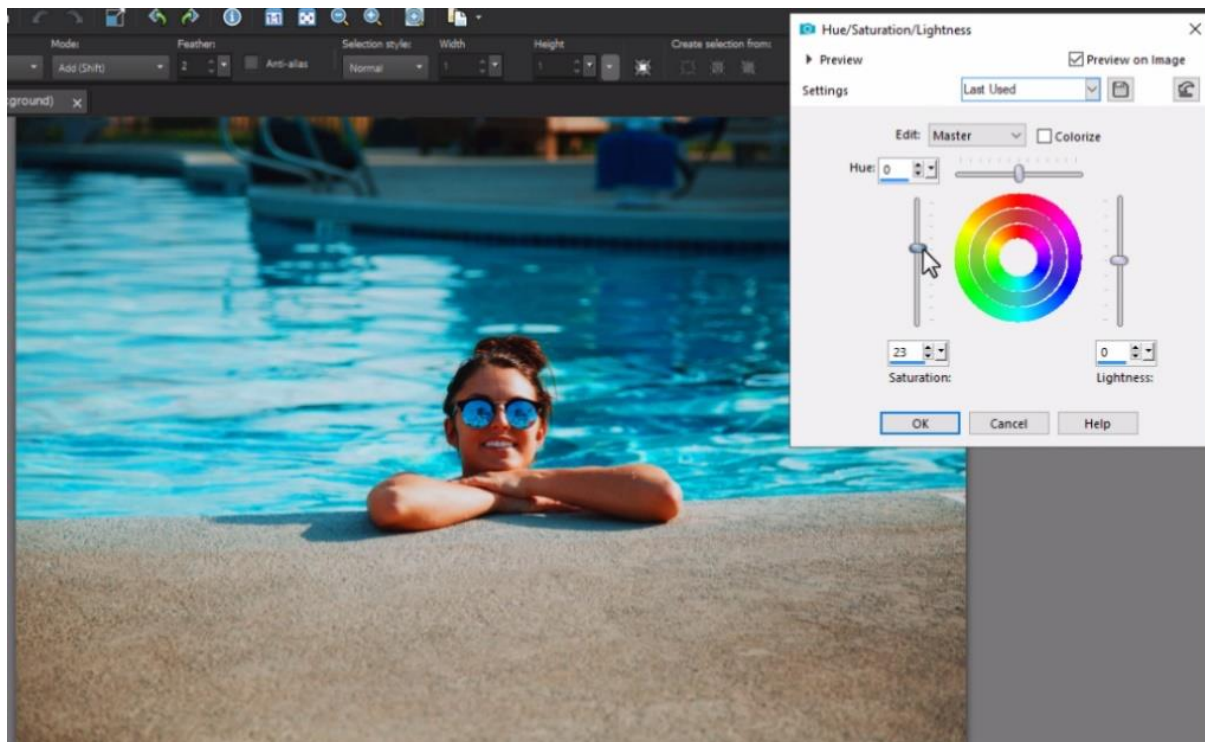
Mode:
Add (Shift)
Feather:
2
Anti-alias
Selection style:
Normal
Width
1
Height
1
Create selection from:
ground)

Hue/Saturation/Lightness
Preview
Preview on Image
Settings
Last Used
Edit: Master
Colorize
Hue: 0
23
Saturation:
0
Lightness:
OK
Cancel
Help